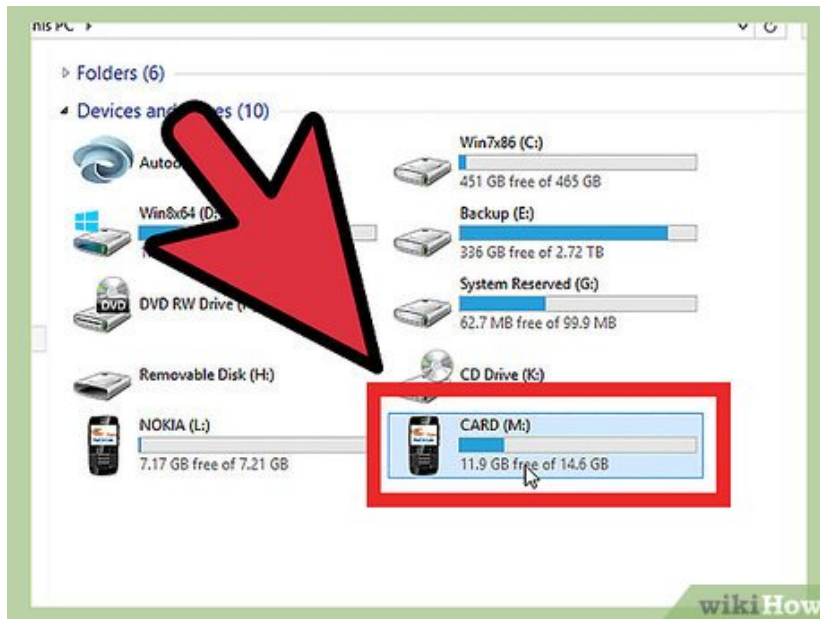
nis PC ›

Folders (6)

Devices and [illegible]es (10)

Autod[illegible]

Win7x86 (C:)

451 GB free of 465 GB

Win8x64 (D:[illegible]

Backup (E:)

336 GB free of 2.72 TB

DVD

DVD RW Drive ([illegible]

System Reserved (G:)

62.7 MB free of 99.9 MB

Removable Disk (H:)

CD Drive (K:)

NOKIA (L:)

7.17 GB free of 7.21 GB

CARD (M:)

11.9 GB free of 14.6 GB

wikiHow